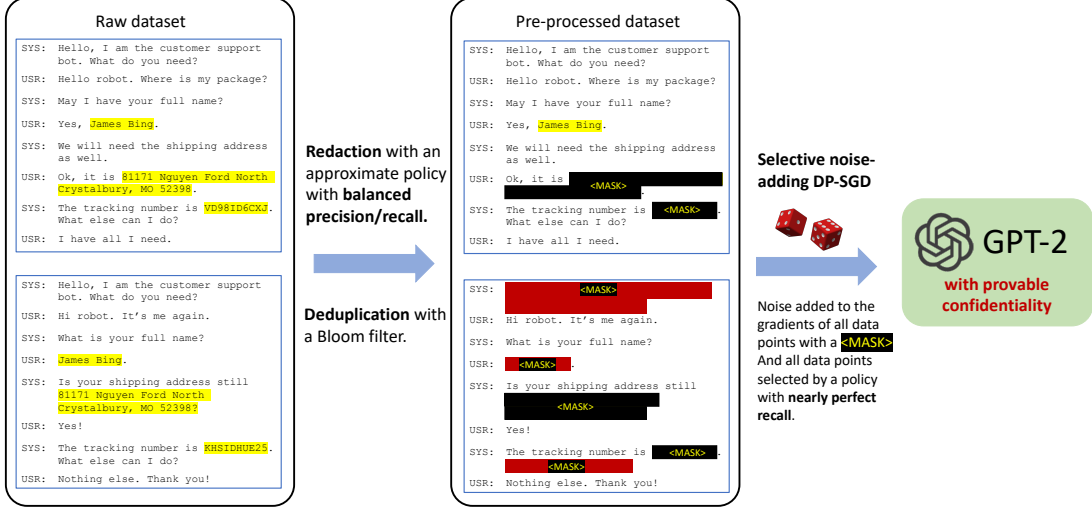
Raw dataset

SYS: Hello, I am the customer support bot. What do you need?
USR: Hello robot. Where is my package?
SYS: May I have your full name?
USR: Yes, James Bing.
SYS: We will need the shipping address as well.
USR: Ok, it is 81171 Nguyen Ford North Crystalbury, MO 52398.
SYS: The tracking number is VD98ID6CXJ. What else can I do?
USR: I have all I need.

SYS: Hello, I am the customer support bot. What do you need?
USR: Hi robot. It's me again.
SYS: What is your full name?
USR: James Bing.
SYS: Is your shipping address still 81171 Nguyen Ford North Crystalbury, MO 52398?
USR: Yes!
SYS: The tracking number is KHSIDHUE25. What else can I do?
USR: Nothing else. Thank you!

**Redaction** with an approximate policy with **balanced precision/recall.**

**Deduplication** with a Bloom filter.

Pre-processed dataset

SYS: Hello, I am the customer support bot. What do you need?
USR: Hello robot. Where is my package?
SYS: May I have your full name?
USR: Yes, James Bing.
SYS: We will need the shipping address as well.
USR: Ok, it is <MASK>.
SYS: The tracking number is <MASK>. What else can I do?
USR: I have all I need.

SYS: <MASK>
USR: Hi robot. It's me again.
SYS: What is your full name?
USR: <MASK>
SYS: Is your shipping address still <MASK>
USR: Yes!
SYS: The tracking number is <MASK>. <MASK>
USR: Nothing else. Thank you!

**Selective noise-adding DP-SGD**

Noise added to the gradients of all data points with a <MASK> And all data points selected by a policy with **nearly perfect recall**.

GPT-2
**with provable confidentiality**